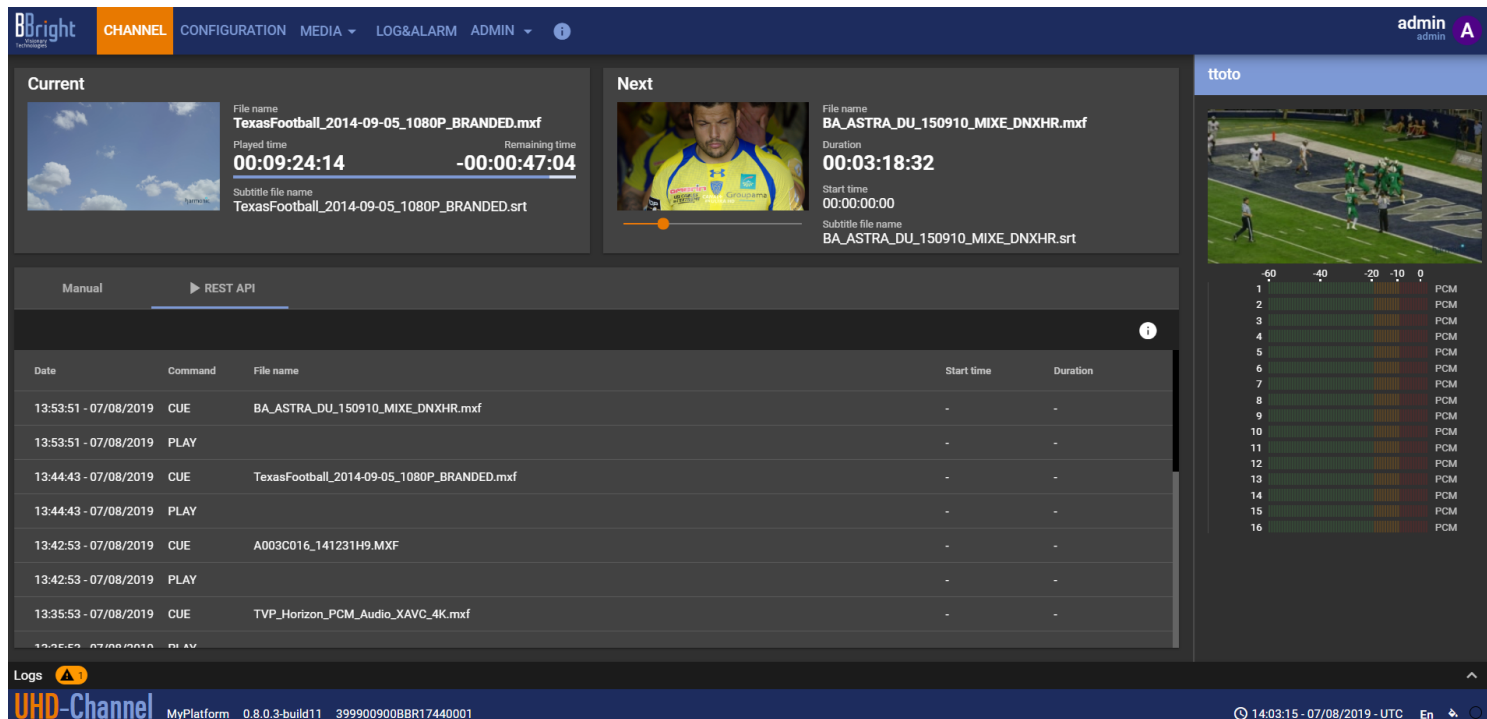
BBright Visionary Technologies

CHANNEL CONFIGURATION MEDIA LOG&ALARM ADMIN

admin
admin
A

Current

File name
TexasFootball_2014-09-05_1080P_BRANDED.mxf
Played time
00:09:24:14
Remaining time
-00:00:47:04
Subtitle file name
TexasFootball_2014-09-05_1080P_BRANDED.srt

Next

File name
BA_ASTRA_DU_150910_MIXE_DNXHR.mxf
Duration
00:03:18:32
Start time
00:00:00:00
Subtitle file name
BA_ASTRA_DU_150910_MIXE_DNXHR.srt

ttoto

Manual
REST API

| Date | Command | File name | Start time | Duration |
|---|---|---|---|---|
| 13:53:51 - 07/08/2019 | CUE | BA_ASTRA_DU_150910_MIXE_DNXHR.mxf | - | - |
| 13:53:51 - 07/08/2019 | PLAY | | - | - |
| 13:44:43 - 07/08/2019 | CUE | TexasFootball_2014-09-05_1080P_BRANDED.mxf | - | - |
| 13:44:43 - 07/08/2019 | PLAY | | - | - |
| 13:42:53 - 07/08/2019 | CUE | A003C016_141231H9.MXF | - | - |
| 13:42:53 - 07/08/2019 | PLAY | | - | - |
| 13:35:53 - 07/08/2019 | CUE | TVP_Horizon_PCM_Audio_XAVC_4K.mxf | - | - |
| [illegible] | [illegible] | | | |

-60 -40 -20 -10 0
1 PCM
2 PCM
3 PCM
4 PCM
5 PCM
6 PCM
7 PCM
8 PCM
9 PCM
10 PCM
11 PCM
12 PCM
13 PCM
14 PCM
15 PCM
16 PCM

Logs 1

UHD-Channel MyPlatform 0.8.0.3-build11 399900900BBR17440001

14:03:15 - 07/08/2019 - UTC En